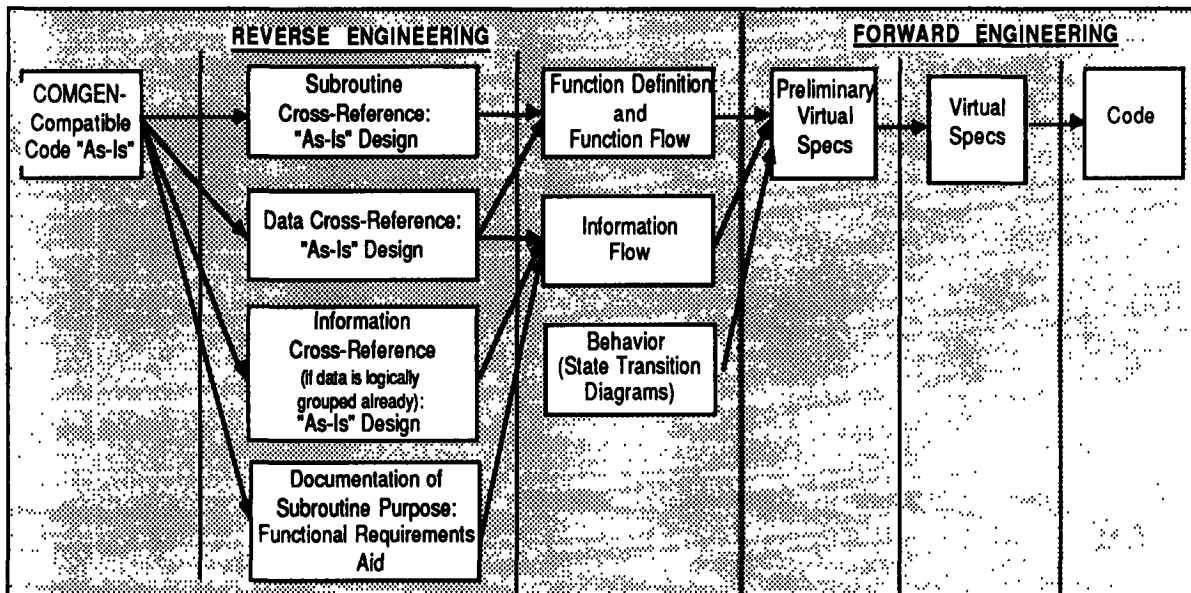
REVERSE ENGINEERING

FORWARD ENGINEERING

COMGEN-Compatible Code "As-Is"

Subroutine Cross-Reference: "As-Is" Design

Data Cross-Reference: "As-Is" Design

Information Cross-Reference (if data is logically grouped already): "As-Is" Design

Documentation of Subroutine Purpose: Functional Requirements Aid

Function Definition and Function Flow

Information Flow

Behavior (State Transition Diagrams)

Preliminary Virtual Specs

Virtual Specs

Code